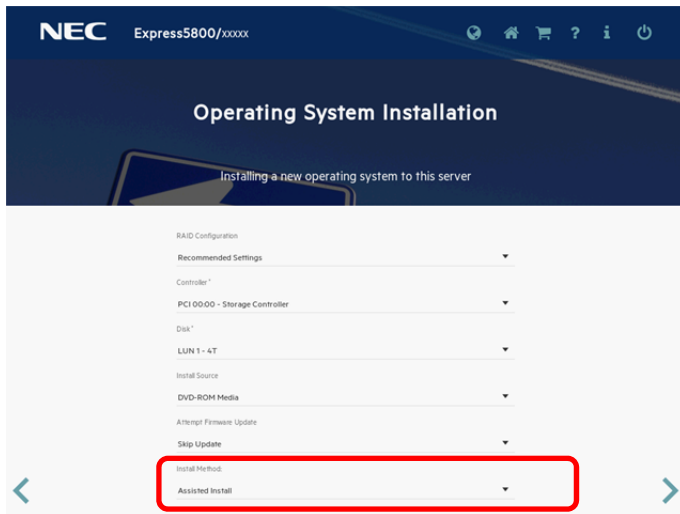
NEC Express5800/xxxxx

Operating System Installation

Installing a new operating system to this server

RAID Configuration
Recommended Settings

Controller*
PCI 00:00 - Storage Controller

Disk*
LUN 1 - 4T

Install Source
DVD-ROM Media

Attempt Firmware Update
Skip Update

Install Method:
Assisted Install